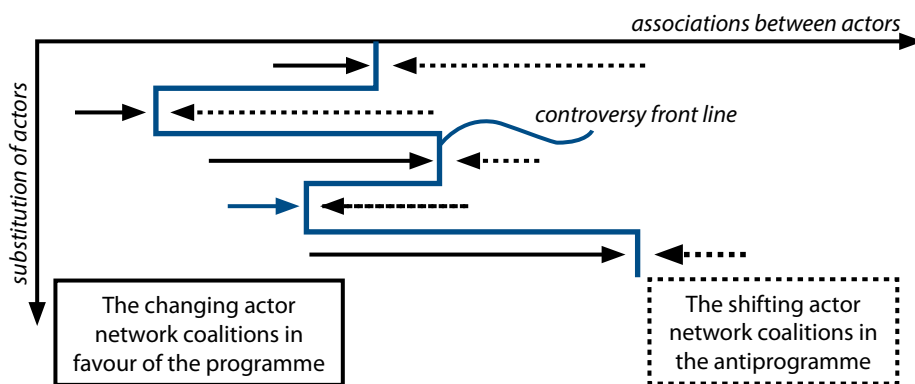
associations between actors

substitution of actors

controversy front line

The changing actor network coalitions in favour of the programme

The shifting actor network coalitions in the antiprogramme